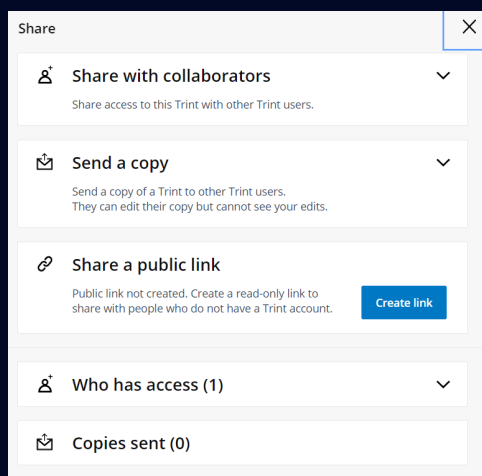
Share

X

Share with collaborators

Share access to this Trint with other Trint users.

Send a copy

Send a copy of a Trint to other Trint users.
They can edit their copy but cannot see your edits.

Share a public link

Public link not created. Create a read-only link to share with people who do not have a Trint account.

Create link

Who has access (1)

Copies sent (0)